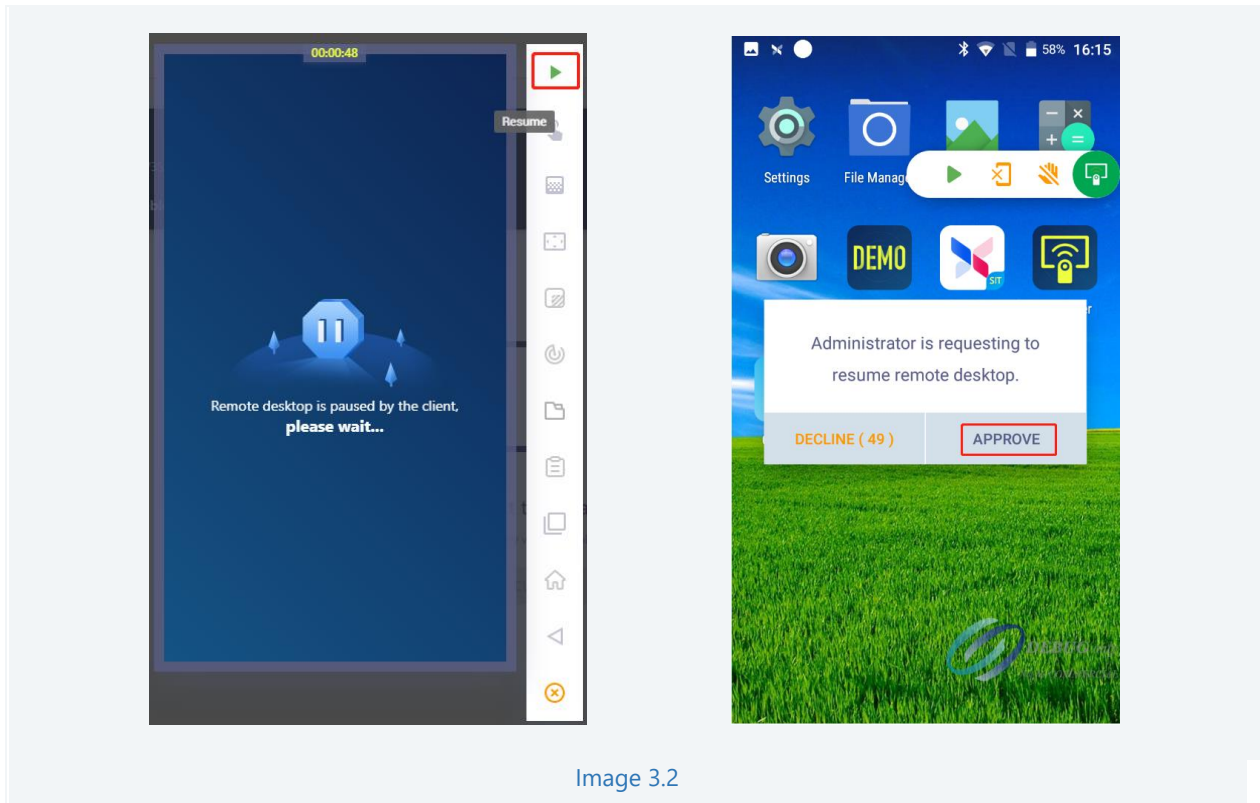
00:00:48

Resume

Remote desktop is paused by the client, please wait...

58% 16:15

Settings

File Manag

DEMO

SIT

Administrator is requesting to resume remote desktop.

DECLINE ( 49 )

APPROVE

Image 3.2